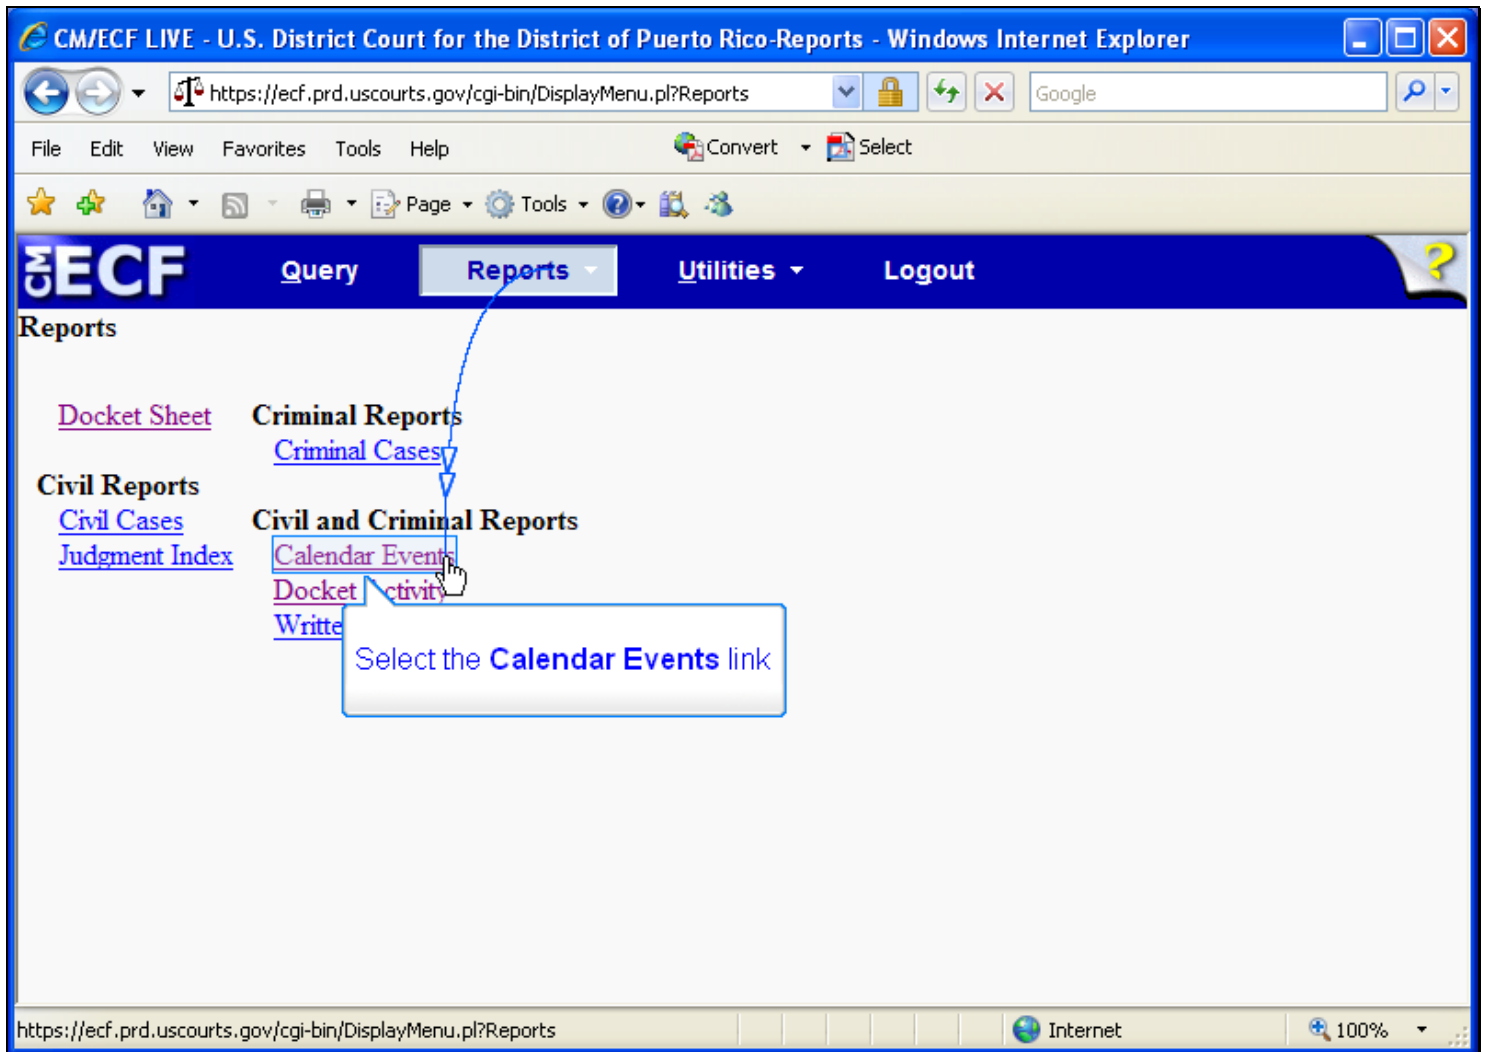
CM/ECF LIVE - U.S. District Court for the District of Puerto Rico-Reports - Windows Internet Explorer

https://ecf.prd.uscourts.gov/cgi-bin/DisplayMenu.pl?Reports

Google

File Edit View Favorites Tools Help

Convert Select

Page Tools

CM ECF Query Reports Utilities Logout

?

Reports

Docket Sheet

Criminal Reports
Criminal Cases

Civil Reports
Civil Cases
Judgment Index

Civil and Criminal Reports
Calendar Events
Docket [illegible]ctivity
Writte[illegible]

Select the Calendar Events link

https://ecf.prd.uscourts.gov/cgi-bin/DisplayMenu.pl?Reports

Internet

100%